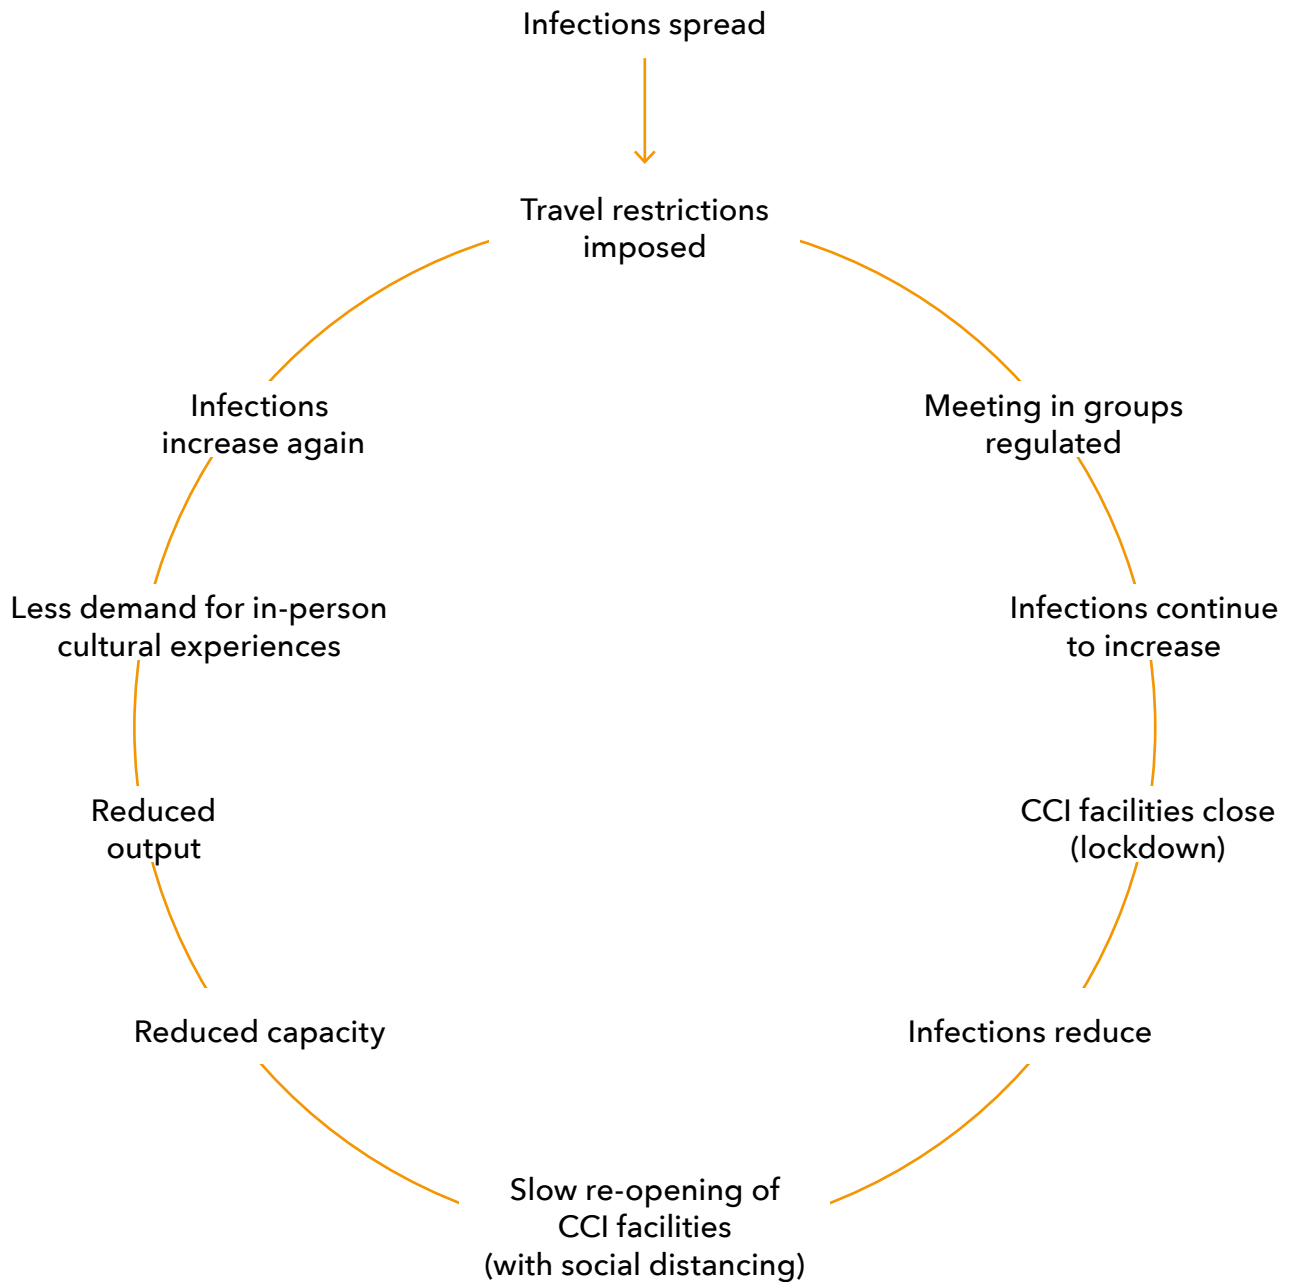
Infections spread

Travel restrictions imposed

Meeting in groups regulated

Infections continue to increase

CCI facilities close (lockdown)

Infections reduce

Slow re-opening of CCI facilities (with social distancing)

Reduced capacity

Reduced output

Less demand for in-person cultural experiences

Infections increase again